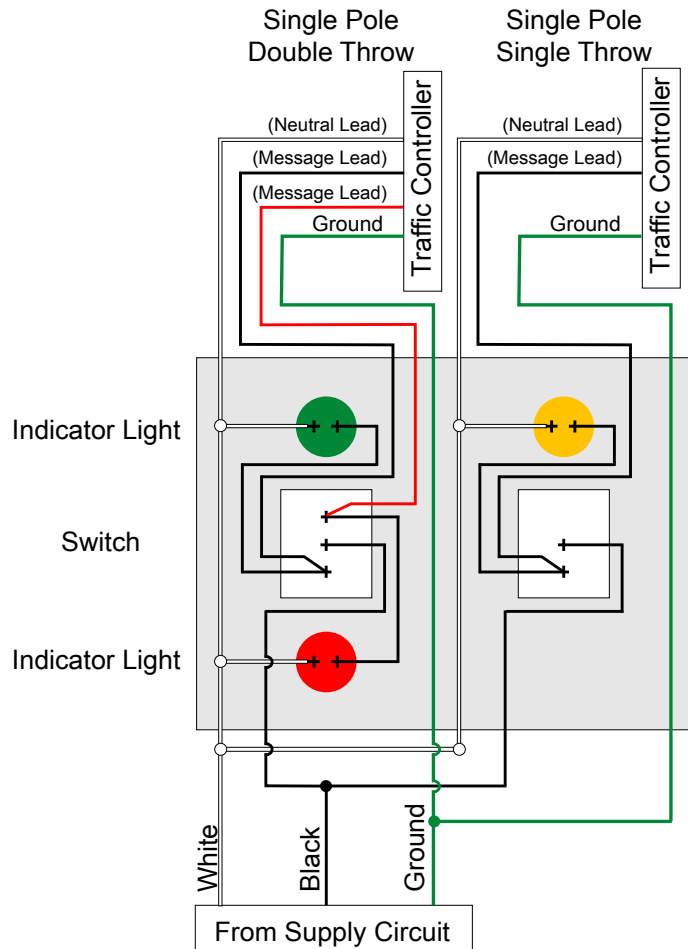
Single Pole Double Throw

Single Pole Single Throw

(Neutral Lead)

(Message Lead)

(Message Lead)

Ground

Traffic Controller

(Neutral Lead)

(Message Lead)

Ground

Traffic Controller

Indicator Light

Switch

Indicator Light

White

Black

Ground

From Supply Circuit